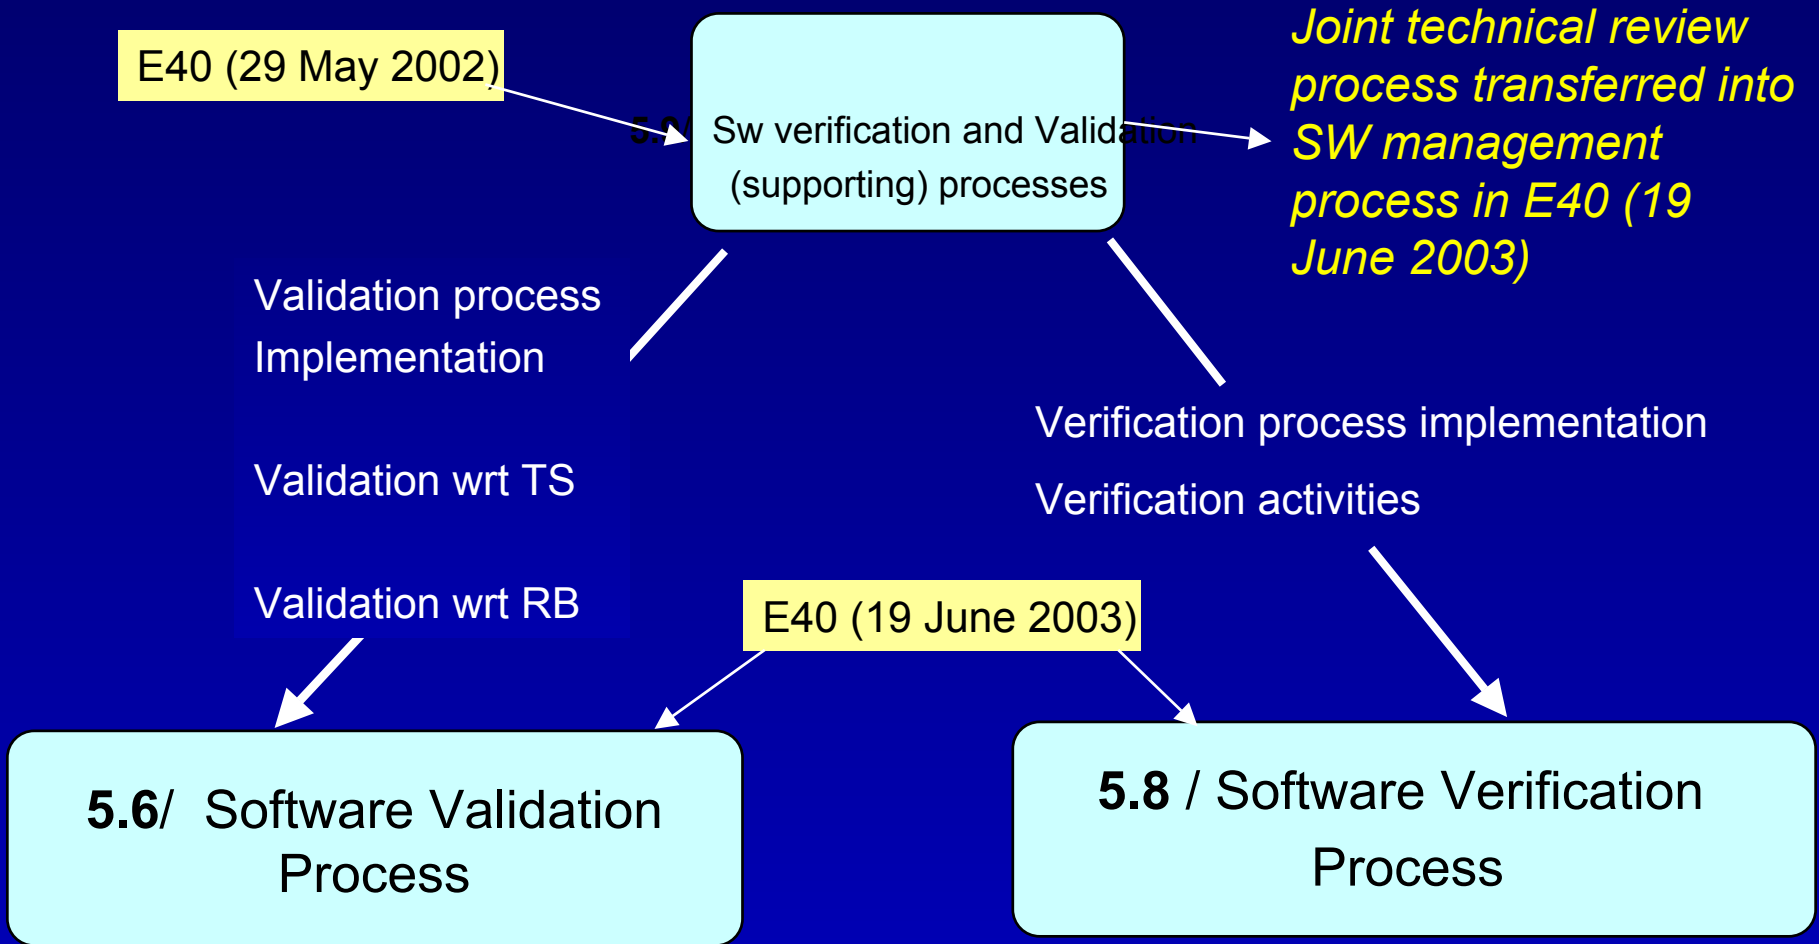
E40 (29 May 2002)

5.9/ Sw verification and Validation (supporting) processes

Joint technical review process transferred into SW management process in E40 (19 June 2003)

Validation process Implementation

Validation wrt TS

Validation wrt RB

Verification process implementation

Verification activities

E40 (19 June 2003)

5.6/ Software Validation Process

5.8 / Software Verification Process